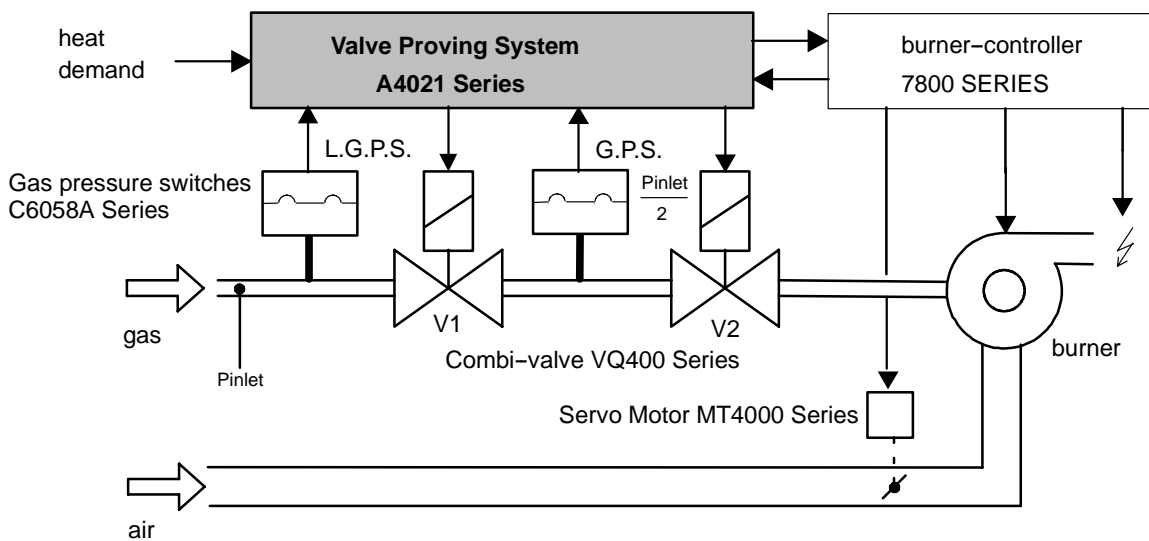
heat demand

Valve Proving System
A4021 Series

burner-controller
7800 SERIES

L.G.P.S.

G.P.S.

$\frac{\text{Pinlet}}{2}$

Gas pressure switches
C6058A Series

gas

Pinlet

V1

V2

Combi-valve VQ400 Series

burner

Servo Motor MT4000 Series

air